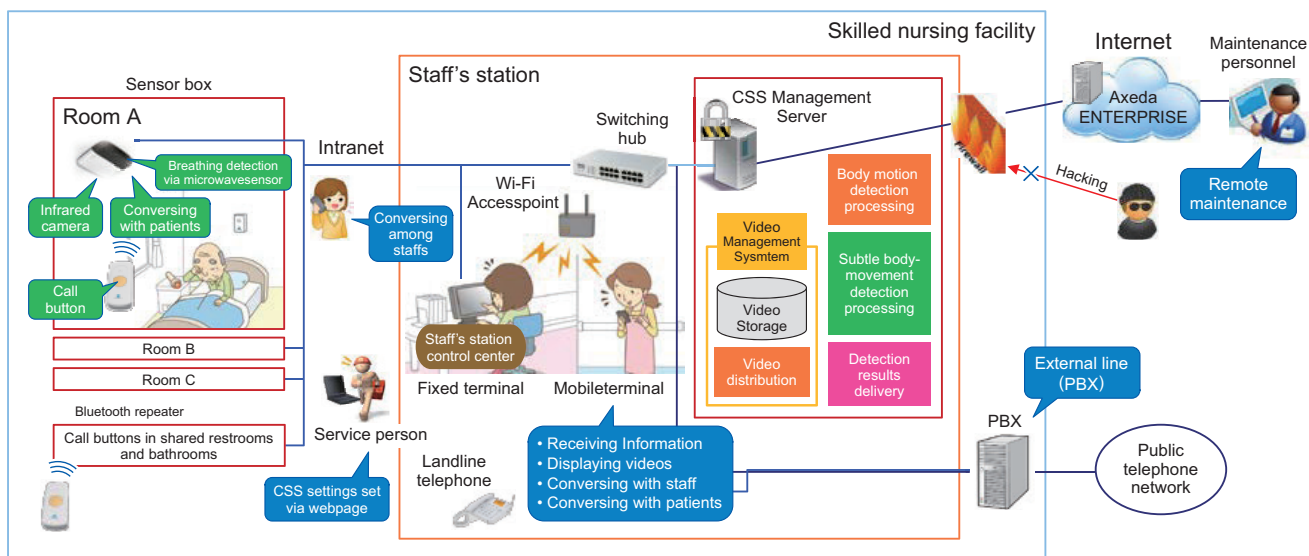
Skilled nursing facility

Sensor box

Room A

Breathing detection via microwavesensor

Infrared camera

Conversing with patients

Call button

Room B

Room C

Bluetooth repeater

Call buttons in shared restrooms and bathrooms

Intranet

Conversing among staffs

Service person

CSS settings set via webpage

Staff's station

Switching hub

Wi-Fi Accesspoint

Staff's station control center

Fixed terminal

Mobileterminal

Landline telephone

• Receiving Information
• Displaying videos
• Conversing with staff
• Conversing with patients

CSS Management Server

Video Management Sysmtem

Video Storage

Video distribution

Body motion detection processing

Subtle body-movement detection processing

Detection results delivery

Firewall

Internet

Axeda ENTERPRISE

Maintenance personnel

Remote maintenance

Hacking

External line (PBX)

PBX

Public telephone network